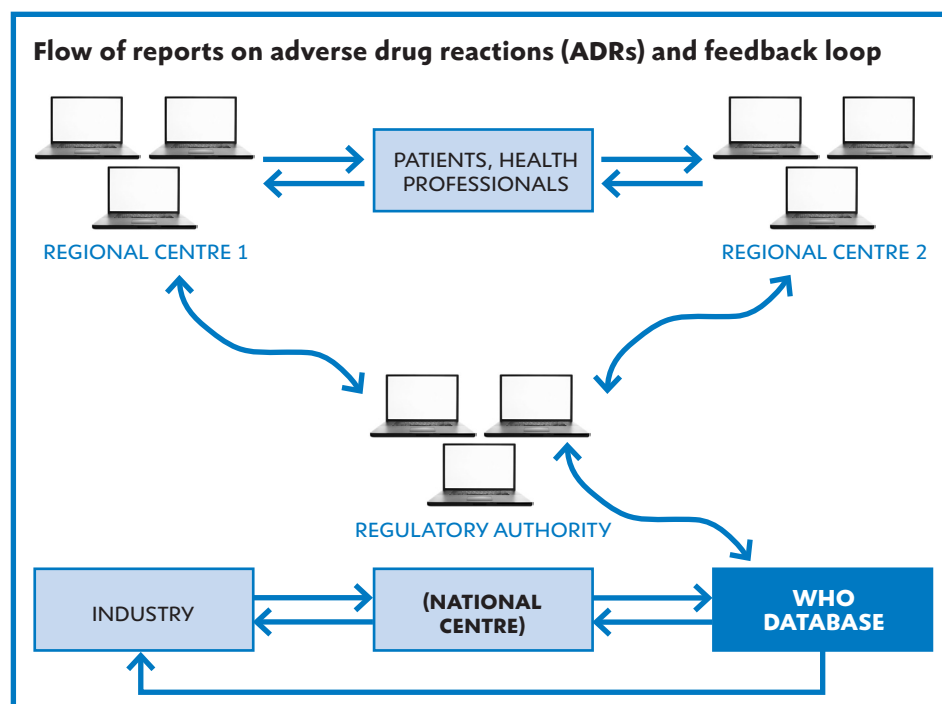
Flow of reports on adverse drug reactions (ADRs) and feedback loop

PATIENTS, HEALTH PROFESSIONALS

REGIONAL CENTRE 1

REGIONAL CENTRE 2

REGULATORY AUTHORITY

INDUSTRY

(NATIONAL CENTRE)

WHO DATABASE